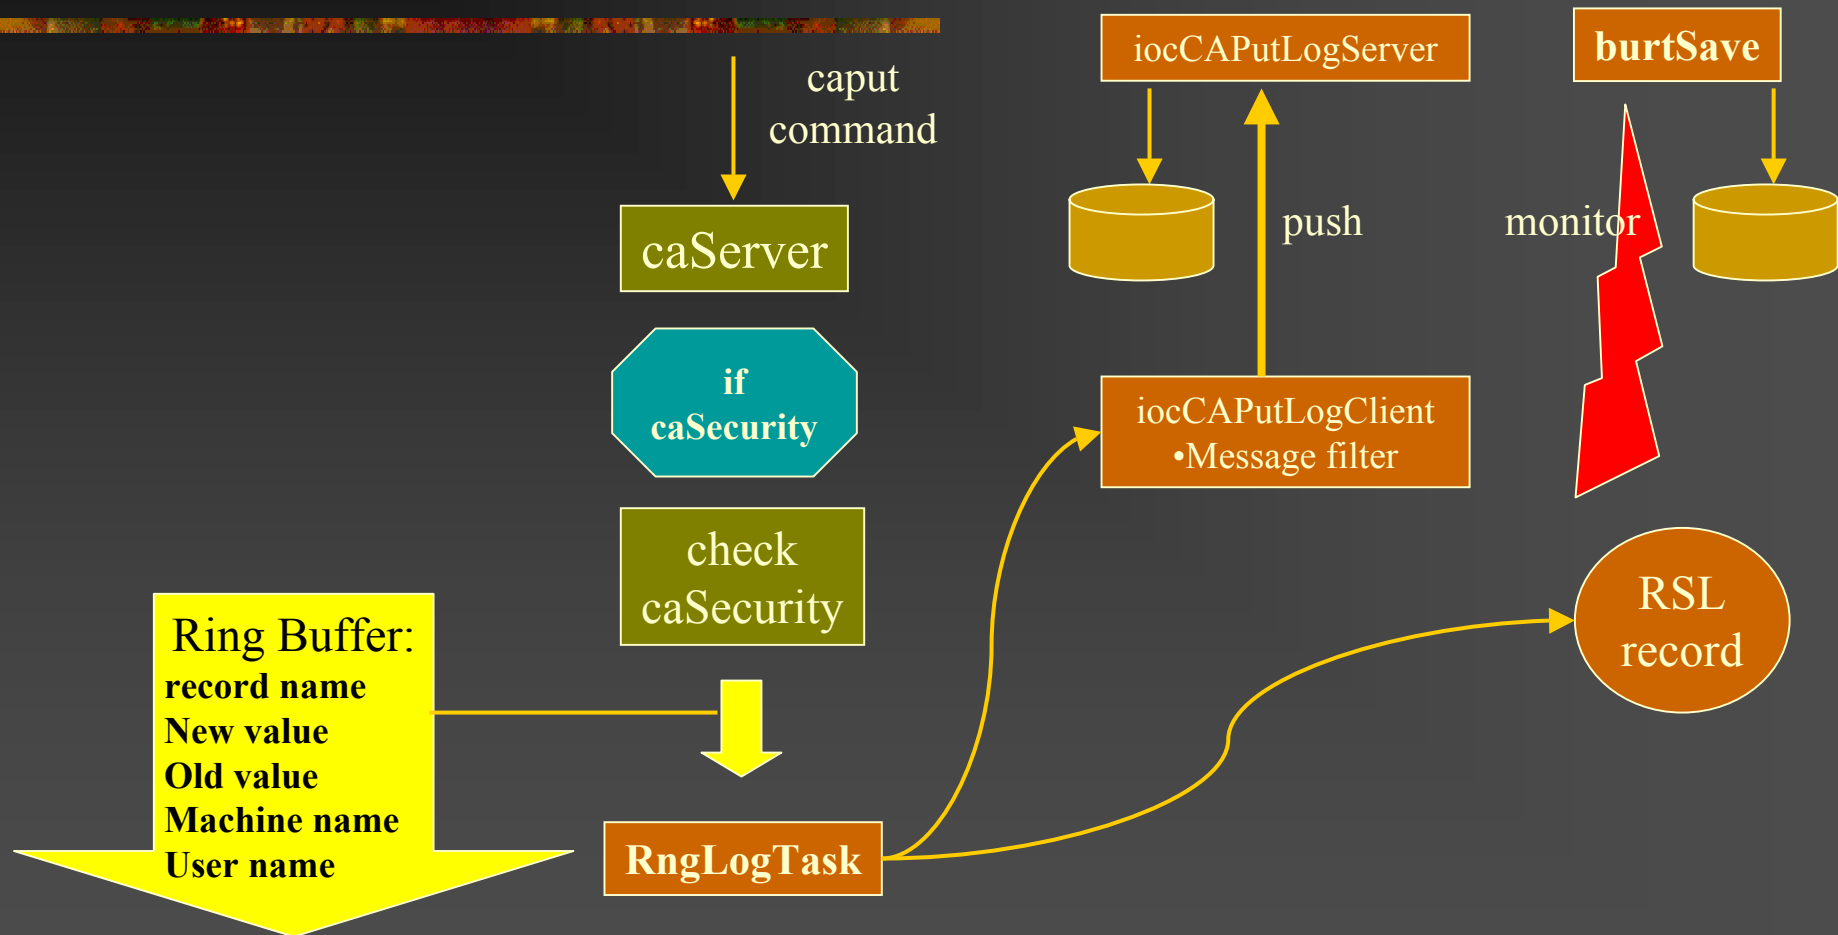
caput command

caServer

if caSecurity

check caSecurity

Ring Buffer:
record name
New value
Old value
Machine name
User name

RngLogTask

iocCAPutLogServer

push

iocCAPutLogClient
•Message filter

burtSave

monitor

RSL record